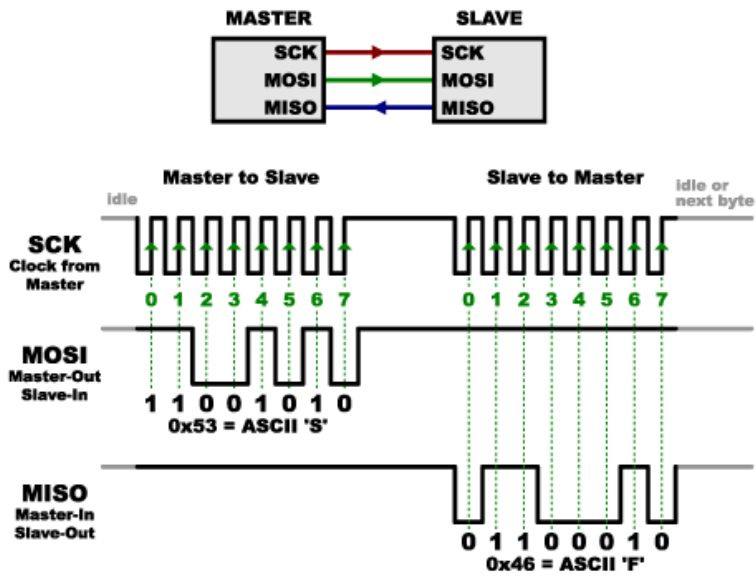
MASTER

SCK
MOSI
MISO

SLAVE

SCK
MOSI
MISO

idle

Master to Slave

Slave to Master

idle or next byte

SCK
Clock from Master

0 1 2 3 4 5 6 7

0 1 2 3 4 5 6 7

MOSI
Master-Out Slave-In

1 1 0 0 1 0 1 0
0x53 = ASCII 'S'

MISO
Master-In Slave-Out

0 1 1 0 0 0 1 0
0x46 = ASCII 'F'